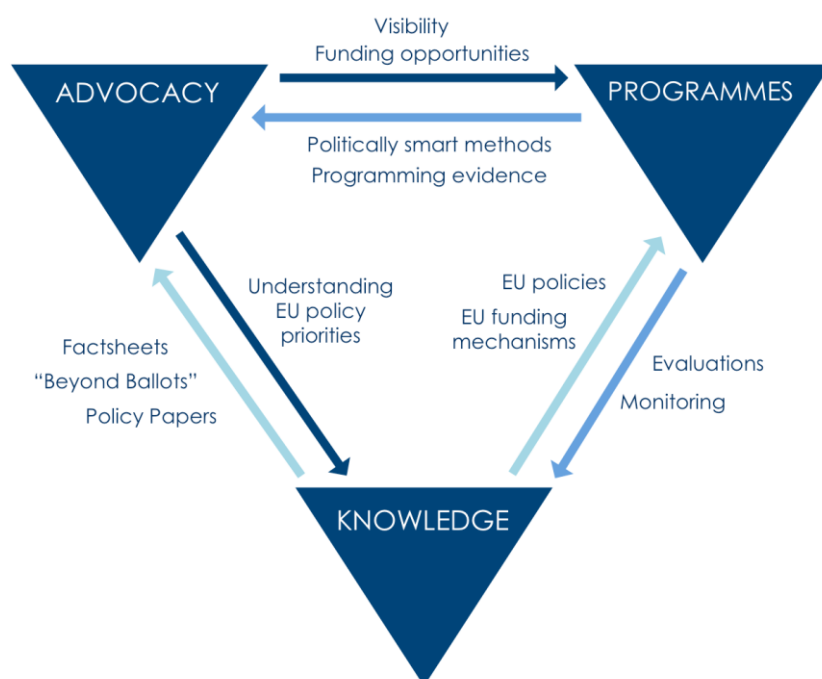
Visibility
Funding opportunities

ADVOCACY

PROGRAMMES

Politically smart methods
Programming evidence

Understanding EU policy priorities

EU policies

EU funding mechanisms

Factsheets
“Beyond Ballots”
Policy Papers

Evaluations
Monitoring

KNOWLEDGE